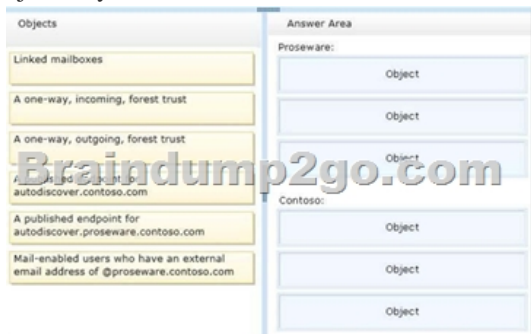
Objects

Linked mailboxes

A one-way, incoming, forest trust

A one-way, outgoing, forest trust

A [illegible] autodiscover.contoso.com

A published endpoint for autodiscover.proseware.contoso.com

Mail-enabled users who have an external email address of @proseware.contoso.com

Answer Area

Proseware:

Object

Object

Object

Contoso:

Object

Object

Object

Braindump2go.com